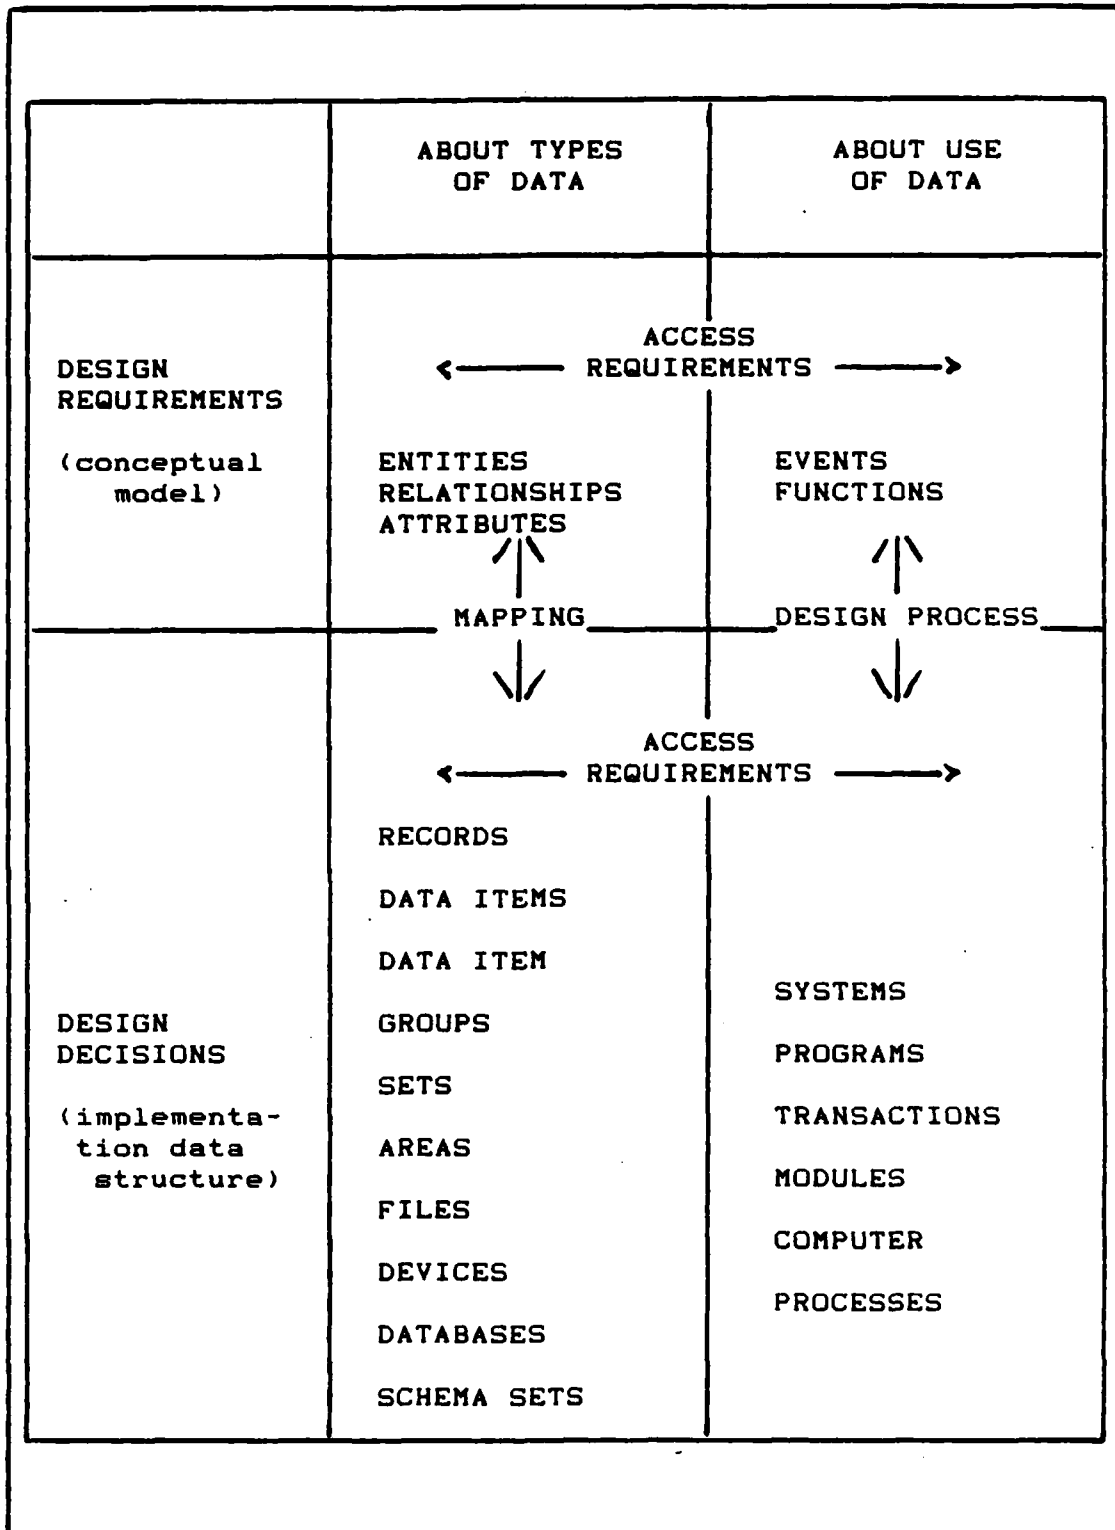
| | ABOUT TYPES OF DATA | ABOUT USE OF DATA |
|---|---|---|
| DESIGN REQUIREMENTS (conceptual model) | ACCESS REQUIREMENTS<br>ENTITIES RELATIONSHIPS ATTRIBUTES | EVENTS FUNCTIONS |
| | MAPPING | DESIGN PROCESS |
| DESIGN DECISIONS (implementation data structure) | ACCESS REQUIREMENTS<br>RECORDS<br>DATA ITEMS<br>DATA ITEM<br>GROUPS<br>SETS<br>AREAS<br>FILES<br>DEVICES<br>DATABASES<br>SCHEMA SETS | SYSTEMS<br>PROGRAMS<br>TRANSACTIONS<br>MODULES<br>COMPUTER<br>PROCESSES |